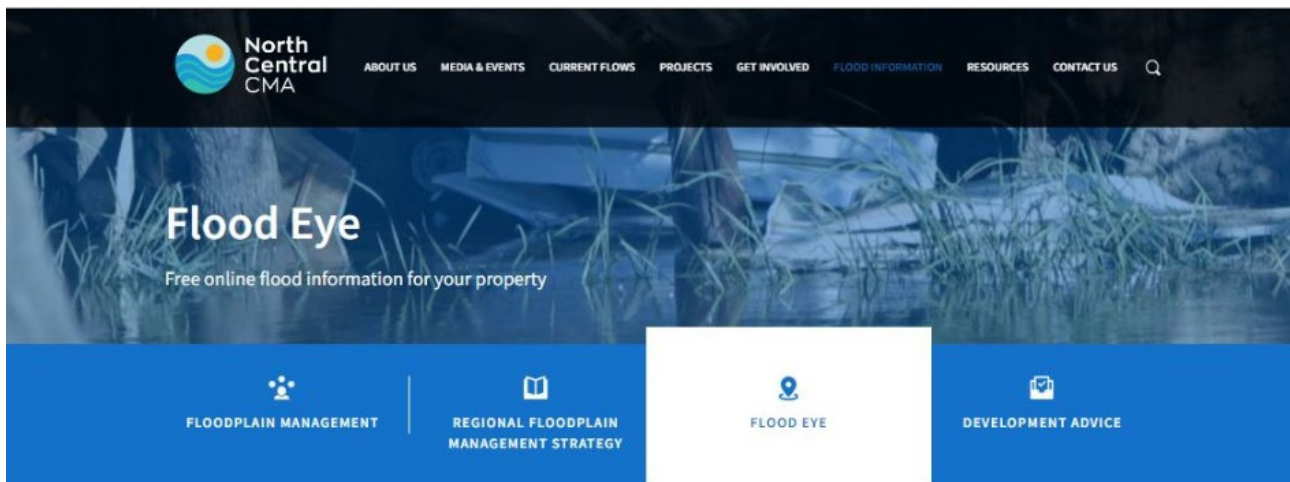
North Central CMA

ABOUT US MEDIA & EVENTS CURRENT FLOWS PROJECTS GET INVOLVED FLOOD INFORMATION RESOURCES CONTACT US

Flood Eye

Free online flood information for your property

FLOODPLAIN MANAGEMENT

REGIONAL FLOODPLAIN MANAGEMENT STRATEGY

FLOOD EYE

DEVELOPMENT ADVICE